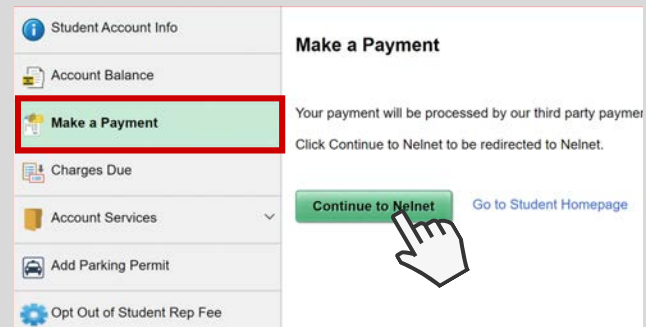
Student Account Info
Account Balance
Make a Payment
Charges Due
Account Services
Add Parking Permit
Opt Out of Student Rep Fee

Make a Payment

Your payment will be processed by our third party paymer

Click Continue to Nelnet to be redirected to Nelnet.

Continue to Nelnet

Go to Student Homepage